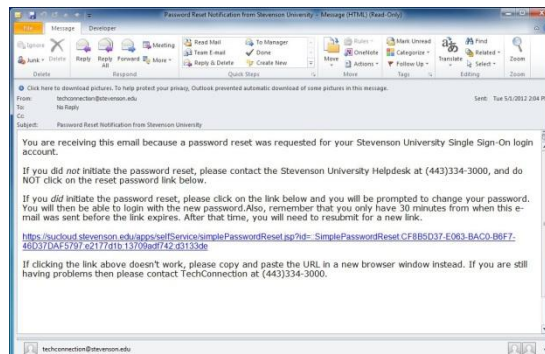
Password Reset Notification from Stevenson University - Message (HTML) (Read-Only)

File Message Developer

Ignore Junk Delete Reply Reply All Forward Meeting More Read Mail Team E-mail Reply & Delete To Manager Done Create New Move Rules OneNote Actions Mark Unread Categorize Follow Up Translate Find Related Select Zoom

Delete Respond Quick Steps Move Tags Editing Zoom

Click here to download pictures. To help protect your privacy, Outlook prevented automatic download of some pictures in this message.

From: techconnection@stevenson.edu
To: No Reply
Cc:
Subject: Password Reset Notification from Stevenson University

Sent: Tue 5/1/2012 2:04 P

You are receiving this email because a password reset was requested for your Stevenson University Single Sign-On login account.

If you did *not* initiate the password reset, please contact the Stevenson University Helpdesk at (443)334-3000, and do NOT click on the reset password link below.

If you *did* initiate the password reset, please click on the link below and you will be prompted to change your password. You will then be able to login with the new password.Also, remember that you only have 30 minutes from when this e-mail was sent before the link expires. After that time, you will need to resubmit for a new link.

https://sucloud.stevenson.edu/apps/selfService/simplePasswordReset.jsp?id=::SimplePasswordReset:CF8B5D37-E063-BAC0-B6F7-46D37DAF5797.e2177d1b:13709adf742:d3133de

If clicking the link above doesn't work, please copy and paste the URL in a new browser window instead. If you are still having problems then please contact TechConnection at (443)334-3000.

techconnection@stevenson.edu